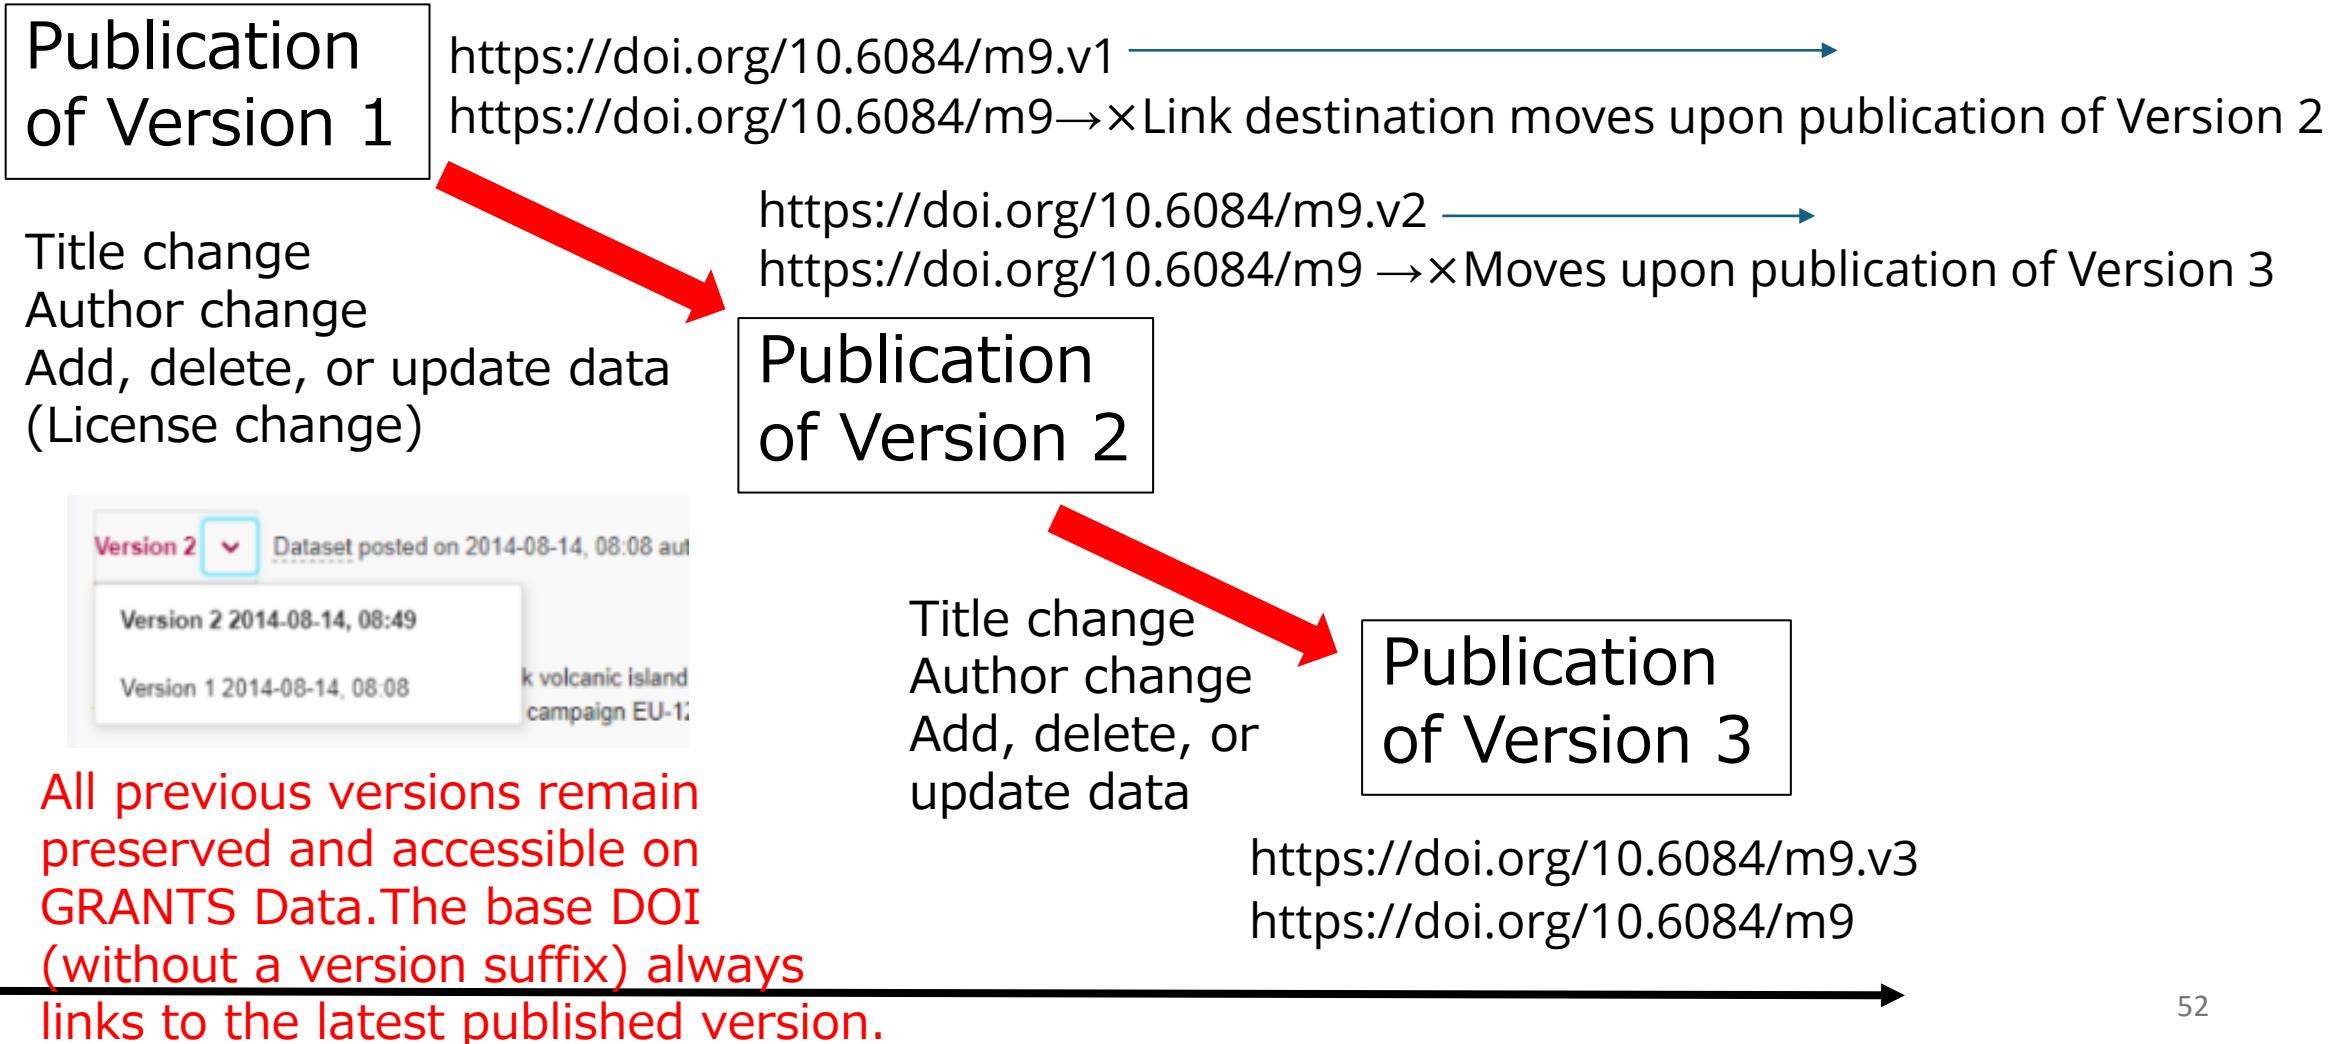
Publication of Version 1

https://doi.org/10.6084/m9.v1
https://doi.org/10.6084/m9→×Link destination moves upon publication of Version 2

Title change
Author change
Add, delete, or update data
(License change)

https://doi.org/10.6084/m9.v2
https://doi.org/10.6084/m9 →×Moves upon publication of Version 3

Publication of Version 2

Version 2 Dataset posted on 2014-08-14, 08:08 aut
Version 2 2014-08-14, 08:49
Version 1 2014-08-14, 08:08
k volcanic island
campaign EU-1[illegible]

All previous versions remain preserved and accessible on GRANTS Data.The base DOI (without a version suffix) always links to the latest published version.

Title change
Author change
Add, delete, or update data

Publication of Version 3

https://doi.org/10.6084/m9.v3
https://doi.org/10.6084/m9

52